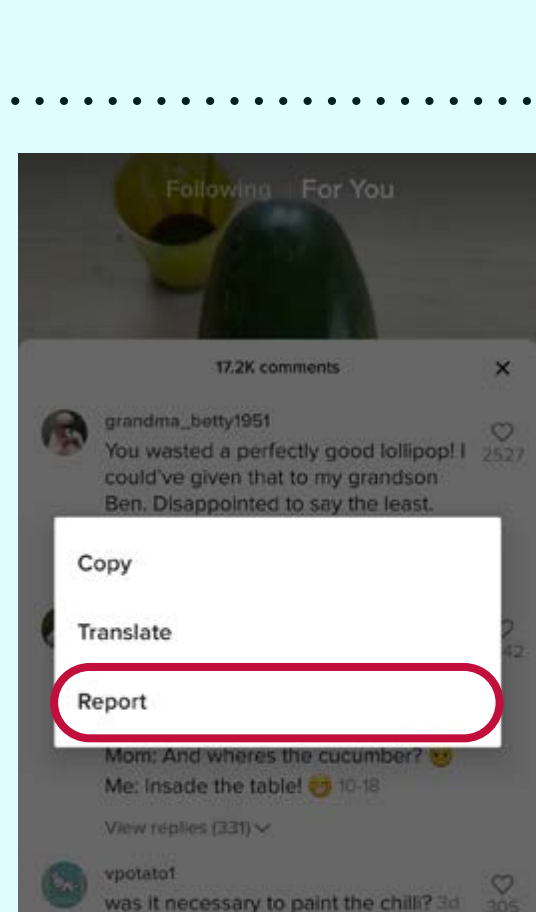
Following | For You

17.2K comments

grandma_betty1951
You wasted a perfectly good lollipop! I could've given that to my grandson Ben. Disappointed to say the least.
2527

Copy

Translate

Report

42

Mom: And wheres the cucumber? 😐
Me: Insade the table! 😁 10-18

View replies (331)

vpotato1
was it necessary to paint the chilli? 3d
305